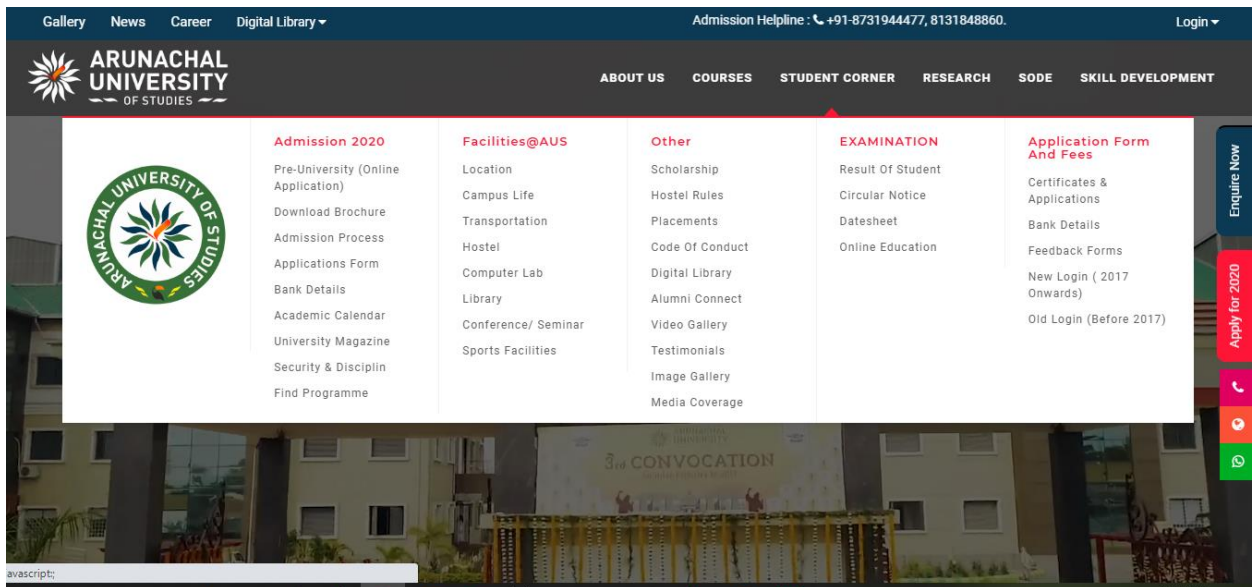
Gallery News Career Digital Library ▾

Admission Helpline : +91-8731944477, 8131848860.

Login ▾

ARUNACHAL UNIVERSITY OF STUDIES

ABOUT US COURSES STUDENT CORNER RESEARCH SODE SKILL DEVELOPMENT

ARUNACHAL UNIVERSITY OF STUDIES

Admission 2020
Pre-University (Online Application)
Download Brochure
Admission Process
Applications Form
Bank Details
Academic Calendar
University Magazine
Security & Disciplin
Find Programme

Facilities@AUS
Location
Campus Life
Transportation
Hostel
Computer Lab
Library
Conference/ Seminar
Sports Facilities

Other
Scholarship
Hostel Rules
Placements
Code Of Conduct
Digital Library
Alumni Connect
Video Gallery
Testimonials
Image Gallery
Media Coverage

EXAMINATION
Result Of Student
Circular Notice
Datesheet
Online Education

Application Form And Fees
Certificates & Applications
Bank Details
Feedback Forms
New Login ( 2017 Onwards)
Old Login (Before 2017)

Enquire Now

Apply for 2020

ARUNACHAL UNIVERSITY

3rd CONVOCATION

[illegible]

avascript:;